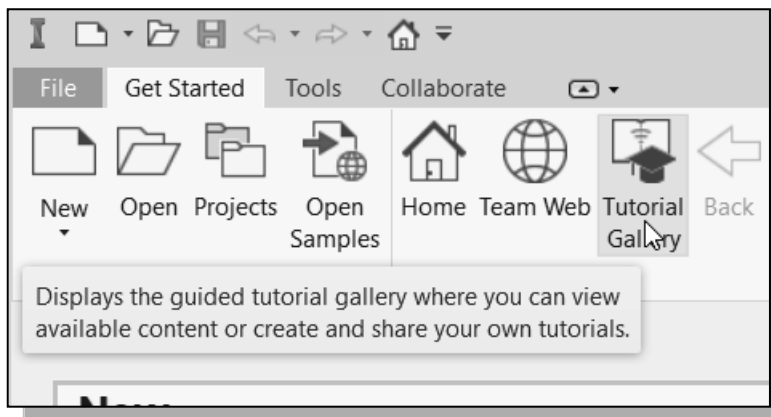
File Get Started Tools Collaborate

New Open Projects Open Samples Home Team Web Tutorial Gallery Back

Displays the guided tutorial gallery where you can view available content or create and share your own tutorials.